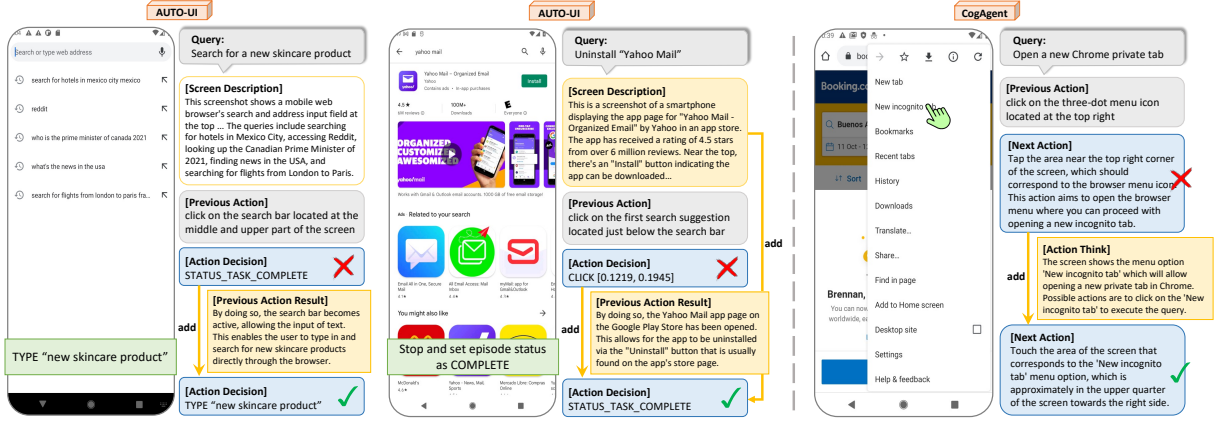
AUTO-UI

Search or type web address

search for hotels in mexico city mexico

reddit

who is the prime minister of canada 2021

what's the news in the usa

search for flights from london to paris fra...

TYPE "new skincare product"

Query:
Search for a new skincare product

[Screen Description]
This screenshot shows a mobile web browser's search and address input field at the top ... The queries include searching for hotels in Mexico City, accessing Reddit, looking up the Canadian Prime Minister of 2021, finding news in the USA, and searching for flights from London to Paris.

[Previous Action]
click on the search bar located at the middle and upper part of the screen

[Action Decision]
STATUS_TASK_COMPLETE

add

[Previous Action Result]
By doing so, the search bar becomes active, allowing the input of text. This enables the user to type in and search for new skincare products directly through the browser.

[Action Decision]
TYPE "new skincare product"

AUTO-UI

yahoo mail

Yahoo Mail – Organized Email
Yahoo
Contains ads · In-app purchases

Install

4.5★
6M reviews
100M+
Downloads
Everyone

ORGANIZED CONSTANTLY AWESOMEIZED

yahoo!mail

Related to your search

Email All in One, Secure Mail
4.1★

All Email Access: Mail Inbox
4.5★

myMail: app for Email&Outlook
4.6★

You might also like

McDonald's
4.6★

Yahoo - News, Mail, Sports
4.3★

Mercado Libre: Compras Online
4.6★

Stop and set episode status as COMPLETE

Query:
Uninstall "Yahoo Mail"

[Screen Description]
This is a screenshot of a smartphone displaying the app page for "Yahoo Mail - Organized Email" by Yahoo in an app store. The app has received a rating of 4.5 stars from over 6 million reviews. Near the top, there's an "Install" button indicating the app can be downloaded...

[Previous Action]
click on the first search suggestion located just below the search bar

[Action Decision]
CLICK [0.1219, 0.1945]

add

add

[Previous Action Result]
By doing so, the Yahoo Mail app page on the Google Play Store has been opened. This allows for the app to be uninstalled via the "Uninstall" button that is usually found on the app's store page.

[Action Decision]
STATUS_TASK_COMPLETE

CogAgent

Booking.co

Buenos A

11 Oct -

Sort

Brennan,
You can now
worldwide, ea

New tab
New incognito tab
Bookmarks
Recent tabs
History
Downloads
Translate...
Share...
Find in page
Add to Home screen
Desktop site
Settings
Help & feedback

Query:
Open a new Chrome private tab

[Previous Action]
click on the three-dot menu icon located at the top right

[Next Action]
Tap the area near the top right corner of the screen, which should correspond to the browser menu icon. This action aims to open the browser menu where you can proceed with opening a new incognito tab.

add

[Action Think]
The screen shows the menu option 'New incognito tab' which will allow opening a new private tab in Chrome. Possible actions are to click on the 'New incognito tab' to execute the query.

[Next Action]
Touch the area of the screen that corresponds to the 'New incognito tab' menu option, which is approximately in the upper quarter of the screen towards the right side.